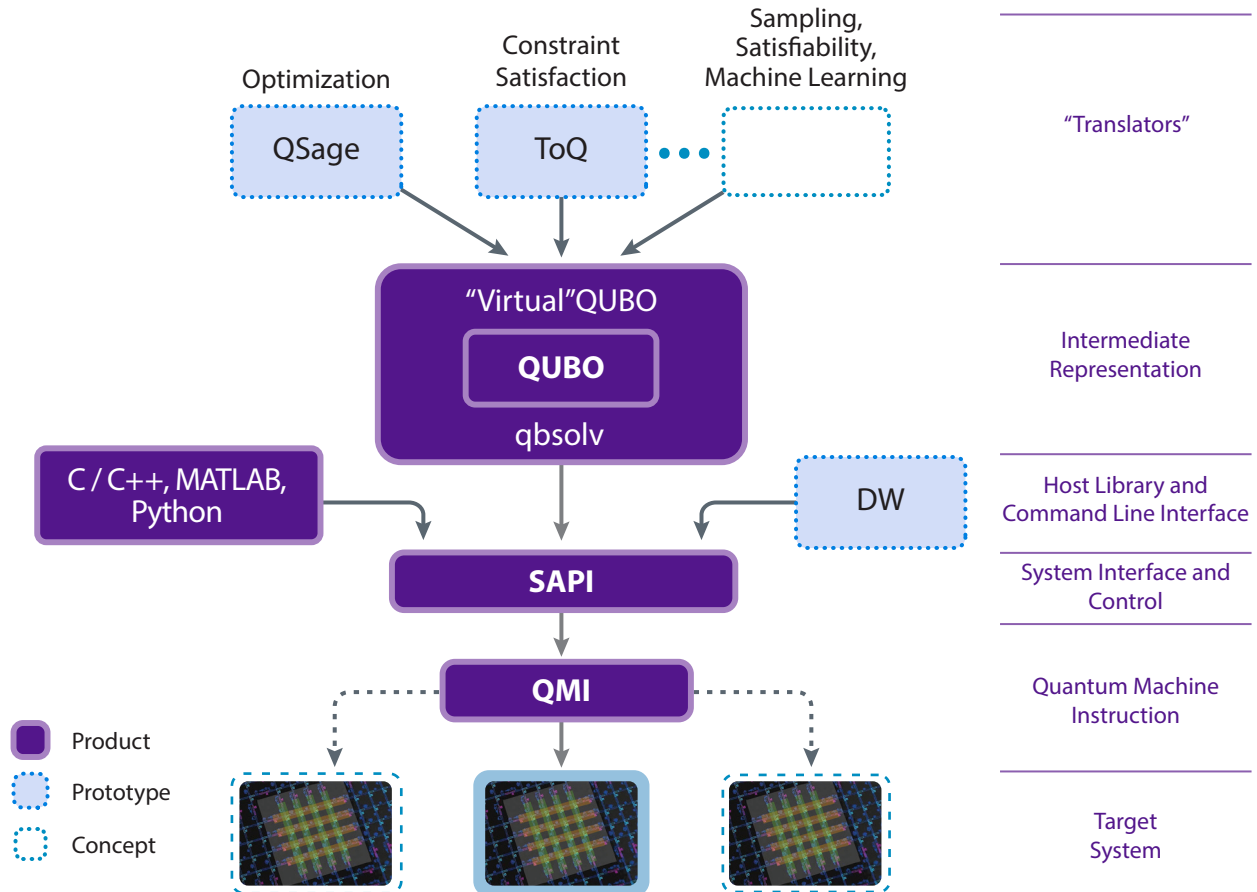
Optimization

Constraint Satisfaction

Sampling, Satisfiability, Machine Learning

QSage

ToQ

“Translators”

“Virtual”QUBO

QUBO

qbsolv

Intermediate Representation

C / C++, MATLAB, Python

DW

Host Library and Command Line Interface

SAPI

System Interface and Control

QMI

Quantum Machine Instruction

Product

Prototype

Concept

Target System